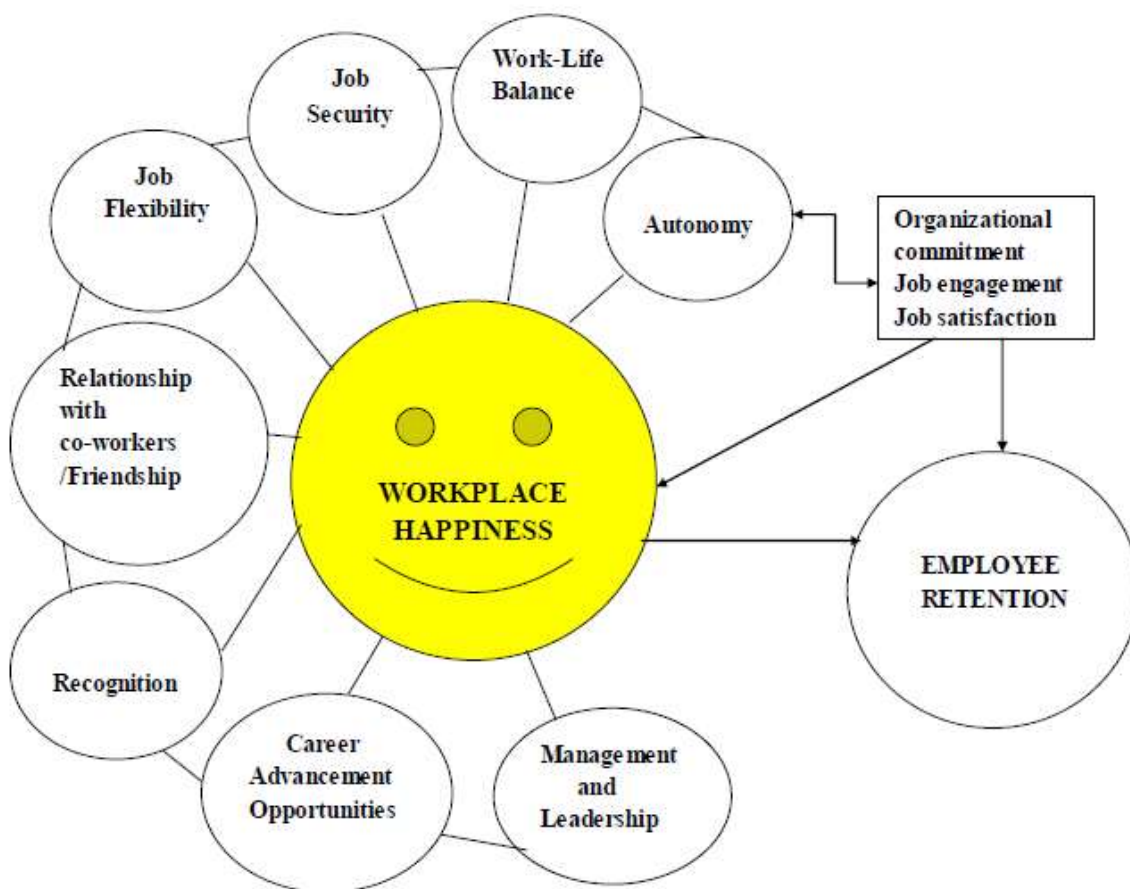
Job Security

Work-Life Balance

Job Flexibility

Autonomy

Organizational commitment
Job engagement
Job satisfaction

Relationship with co-workers /Friendship

WORKPLACE HAPPINESS

EMPLOYEE RETENTION

Recognition

Career Advancement Opportunities

Management and Leadership